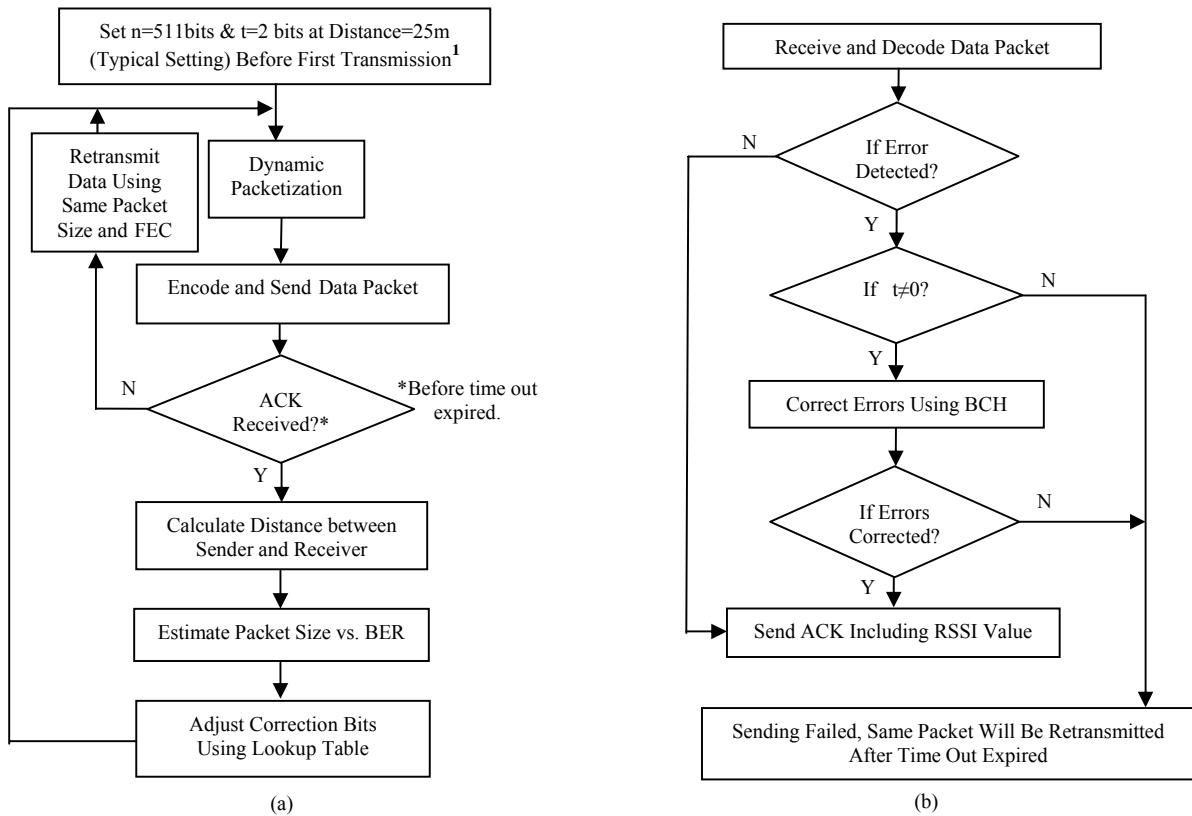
Set n=511bits & t=2 bits at Distance=25m (Typical Setting) Before First Transmission$^{1}$

Dynamic Packetization

Retransmit Data Using Same Packet Size and FEC

Encode and Send Data Packet

ACK Received?*

*Before time out expired.

N

Y

Calculate Distance between Sender and Receiver

Estimate Packet Size vs. BER

Adjust Correction Bits Using Lookup Table

(a)

Receive and Decode Data Packet

If Error Detected?

N

Y

If $t\neq0$?

N

Y

Correct Errors Using BCH

If Errors Corrected?

N

Y

Send ACK Including RSSI Value

Sending Failed, Same Packet Will Be Retransmitted After Time Out Expired

(b)